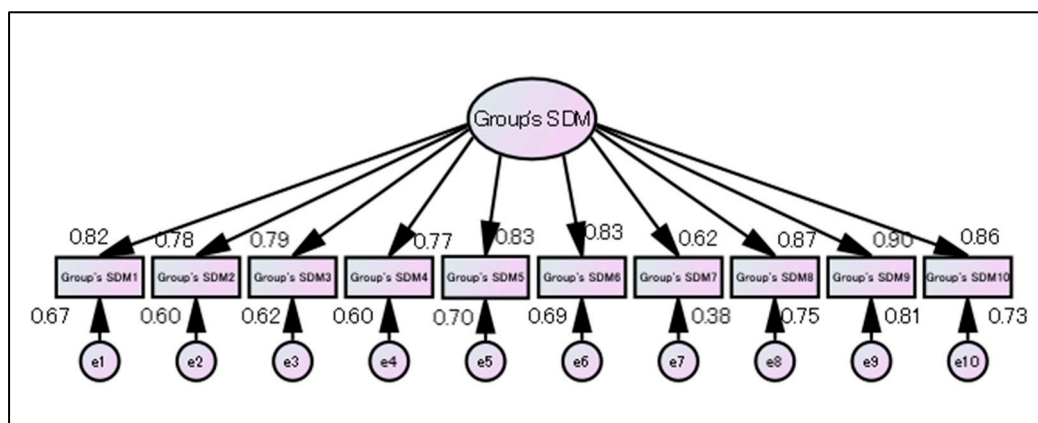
Group's SDM

0.82 0.78 0.79 0.77 0.83 0.83 0.62 0.87 0.90 0.86

Group's SDM1 Group's SDM2 Group's SDM3 Group's SDM4 Group's SDM5 Group's SDM6 Group's SDM7 Group's SDM8 Group's SDM9 Group's SDM10

0.67 0.60 0.62 0.60 0.70 0.69 0.38 0.75 0.81 0.73

e1 e2 e3 e4 e5 e6 e7 e8 e9 e10